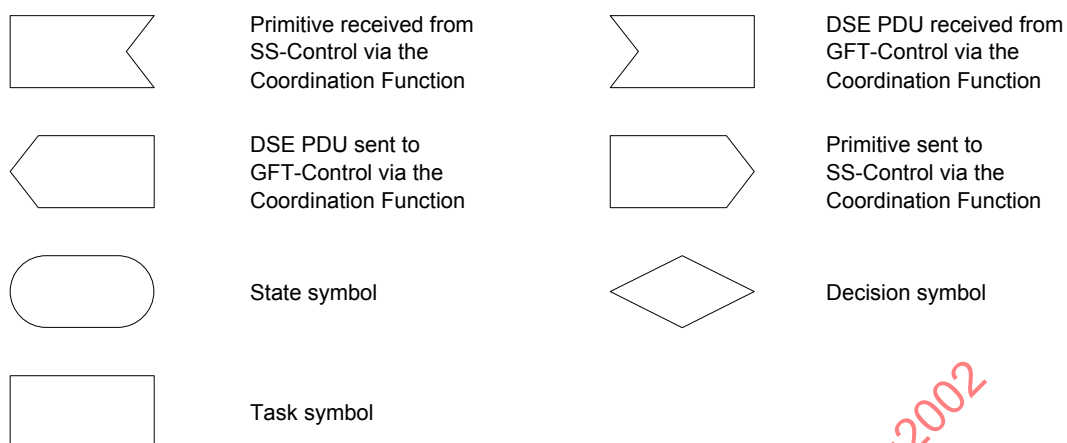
Primitive received from SS-Control via the Coordination Function

DSE PDU received from GFT-Control via the Coordination Function

DSE PDU sent to GFT-Control via the Coordination Function

Primitive sent to SS-Control via the Coordination Function

State symbol

Decision symbol

Task symbol

2002